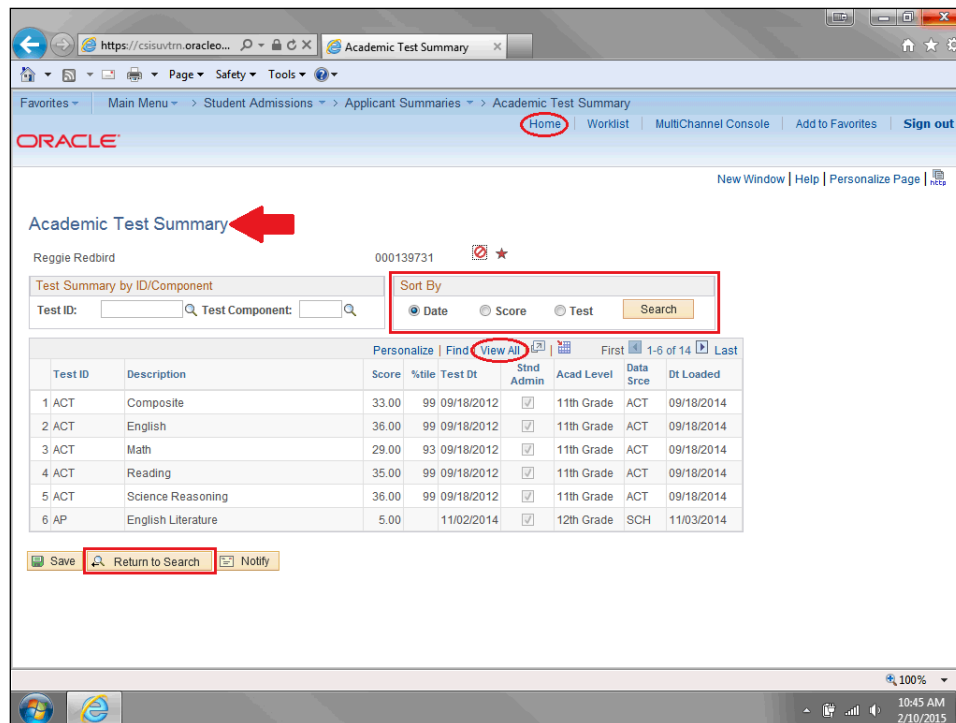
https://csisuvtrn.oracleo... Academic Test Summary

Page ▾ Safety ▾ Tools ▾

Favorites ▾ Main Menu ▾ > Student Admissions ▾ > Applicant Summaries ▾ > Academic Test Summary

Home | Worklist | MultiChannel Console | Add to Favorites | Sign out

ORACLE

New Window | Help | Personalize Page | http

Academic Test Summary

Reggie Redbird 000139731

Test Summary by ID/Component

Test ID: Test Component:

Sort By

Date Score Test Search

Personalize | Find | View All | First 1-6 of 14 Last

| | Test ID | Description | Score | %tile | Test Dt | Stnd Admin | Acad Level | Data Srce | Dt Loaded |
|---|---|---|---|---|---|---|---|---|---|
| 1 | ACT | Composite | 33.00 | 99 | 09/18/2012 | ☑ | 11th Grade | ACT | 09/18/2014 |
| 2 | ACT | English | 36.00 | 99 | 09/18/2012 | ☑ | 11th Grade | ACT | 09/18/2014 |
| 3 | ACT | Math | 29.00 | 93 | 09/18/2012 | ☑ | 11th Grade | ACT | 09/18/2014 |
| 4 | ACT | Reading | 35.00 | 99 | 09/18/2012 | ☑ | 11th Grade | ACT | 09/18/2014 |
| 5 | ACT | Science Reasoning | 36.00 | 99 | 09/18/2012 | ☑ | 11th Grade | ACT | 09/18/2014 |
| 6 | AP | English Literature | 5.00 | | 11/02/2014 | ☑ | 12th Grade | SCH | 11/03/2014 |

Save | Return to Search | Notify

100%

10:45 AM
2/10/2015